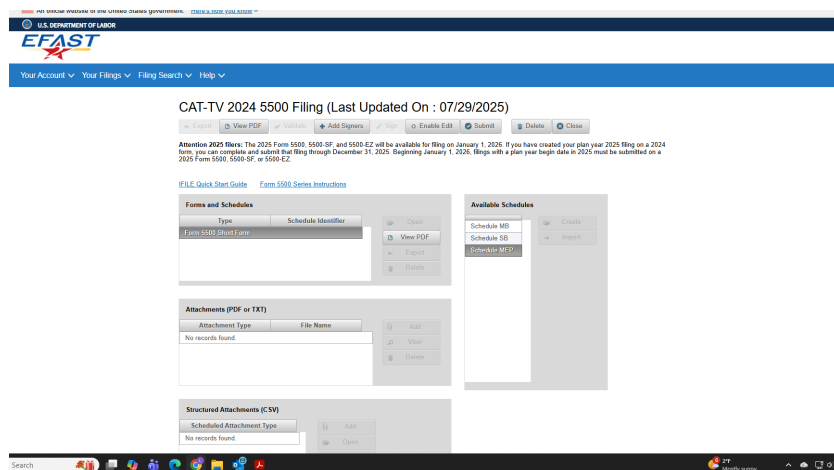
An official website of the United States government Here's how you know

U.S. DEPARTMENT OF LABOR

EFAST

Your Account Your Filings Filing Search Help

CAT-TV 2024 5500 Filing (Last Updated On : 07/29/2025)

Export View PDF Validate Add Signers Sign Enable Edit Submit Delete Close

Attention 2025 filers: The 2025 Form 5500, 5500-SF, and 5500-EZ will be available for filing on January 1, 2026. If you have created your plan year 2025 filing on a 2024 form, you can complete and submit that filing through December 31, 2025. Beginning January 1, 2026, filings with a plan year begin date in 2025 must be submitted on a 2025 Form 5500, 5500-SF, or 5500-EZ.

IFILE Quick Start Guide Form 5500 Series Instructions

Forms and Schedules

| Type | Schedule Identifier |
|---|---|
| Form 5500 Short Form | |

Open
View PDF
Export
Delete

Available Schedules

Schedule MB
Schedule SB
Schedule MEP

Create
Import

Attachments (PDF or TXT)

| Attachment Type | File Name |
|---|---|
| No records found. | |

Add
View
Delete

Structured Attachments (CSV)

| Scheduled Attachment Type |
|---|
| No records found. |

Add
Open

Search

2°F
Mostly sunny